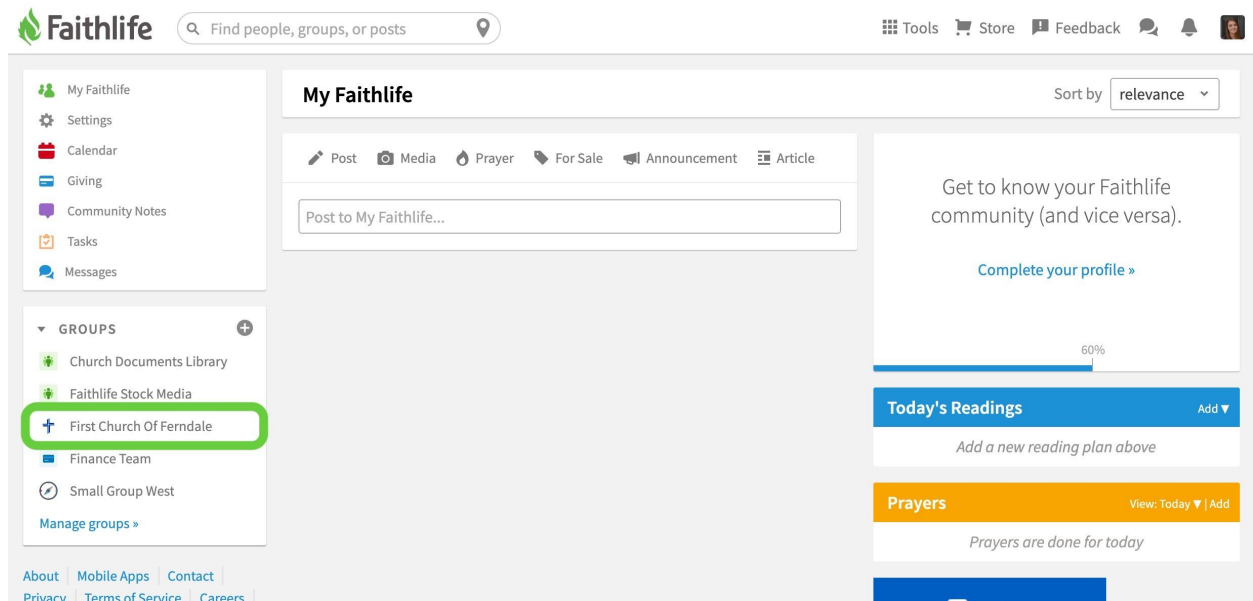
Faithlife

Find people, groups, or posts

Tools Store Feedback

My Faithlife
Settings
Calendar
Giving
Community Notes
Tasks
Messages

GROUPS
Church Documents Library
Faithlife Stock Media
First Church Of Ferndale
Finance Team
Small Group West
Manage groups »

About | Mobile Apps | Contact | Privacy | Terms of Service | Careers

My Faithlife

Sort by relevance

Post Media Prayer For Sale Announcement Article

Post to My Faithlife...

Get to know your Faithlife community (and vice versa).

Complete your profile »

60%

Today's Readings
Add ▼
Add a new reading plan above

Prayers
View: Today ▼ | Add
Prayers are done for today